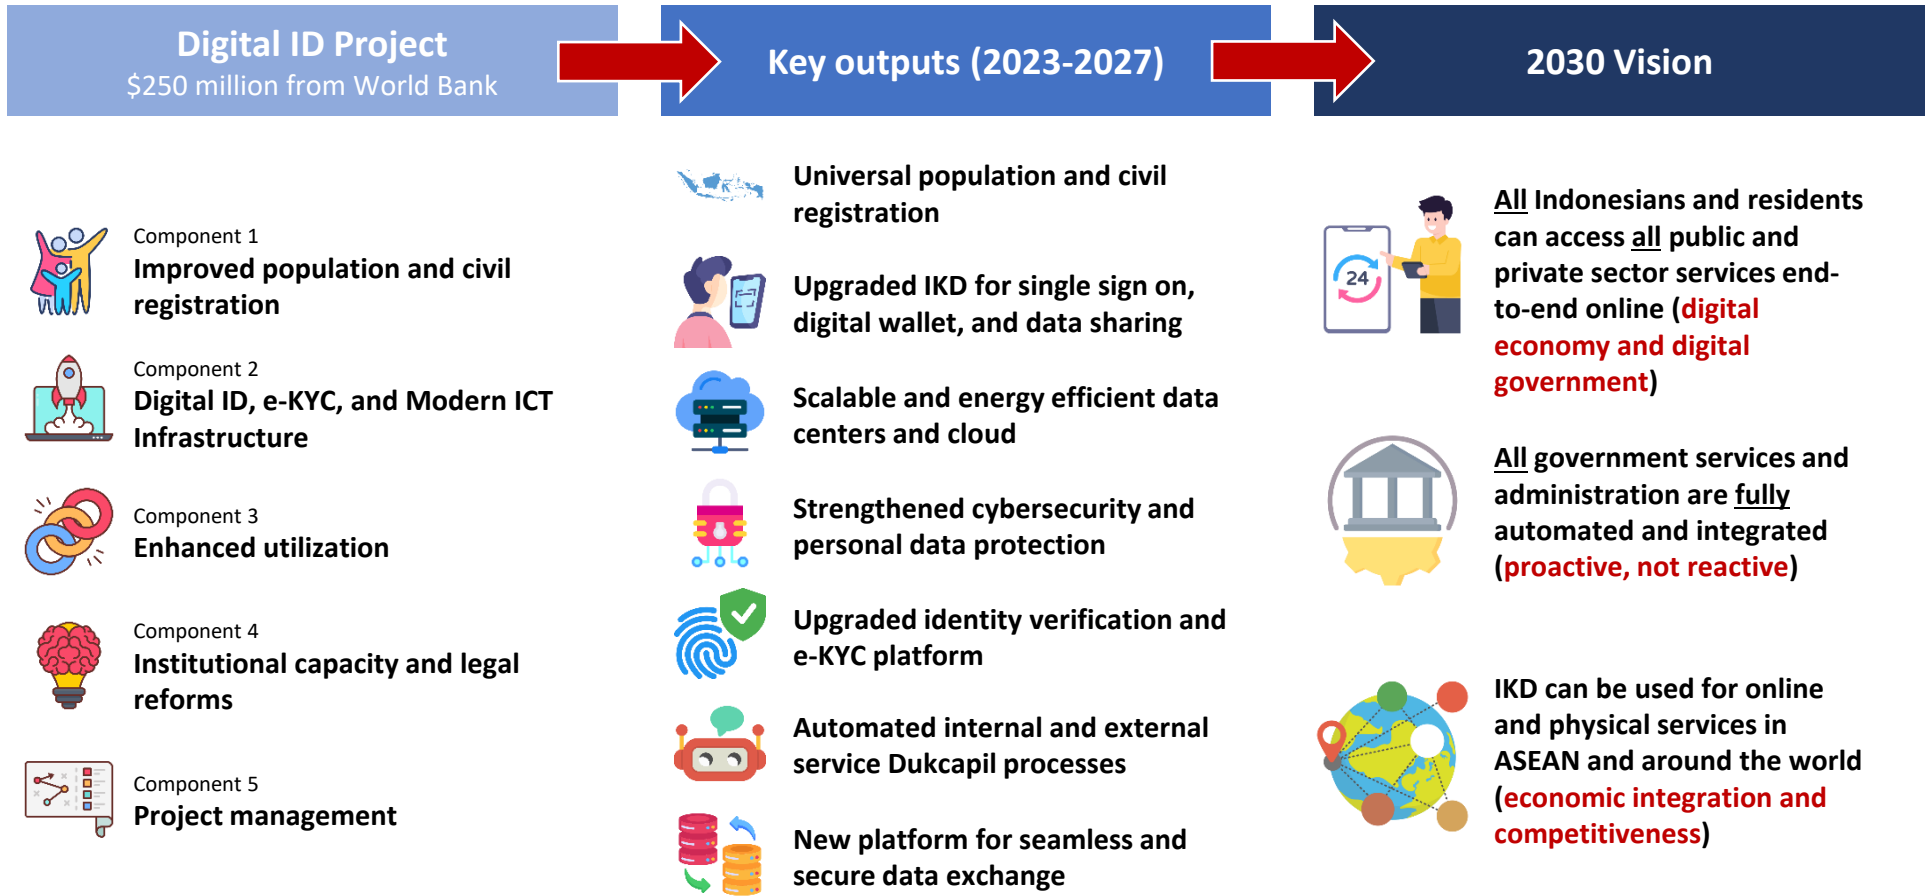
Digital ID Project
$250 million from World Bank

Key outputs (2023-2027)

2030 Vision

Component 1
Improved population and civil registration

Component 2
Digital ID, e-KYC, and Modern ICT Infrastructure

Component 3
Enhanced utilization

Component 4
Institutional capacity and legal reforms

Component 5
Project management

Universal population and civil registration

Upgraded IKD for single sign on, digital wallet, and data sharing

Scalable and energy efficient data centers and cloud

Strengthened cybersecurity and personal data protection

Upgraded identity verification and e-KYC platform

Automated internal and external service Dukcapil processes

New platform for seamless and secure data exchange

24

All Indonesians and residents can access all public and private sector services end-to-end online (digital economy and digital government)

All government services and administration are fully automated and integrated (proactive, not reactive)

IKD can be used for online and physical services in ASEAN and around the world (economic integration and competitiveness)